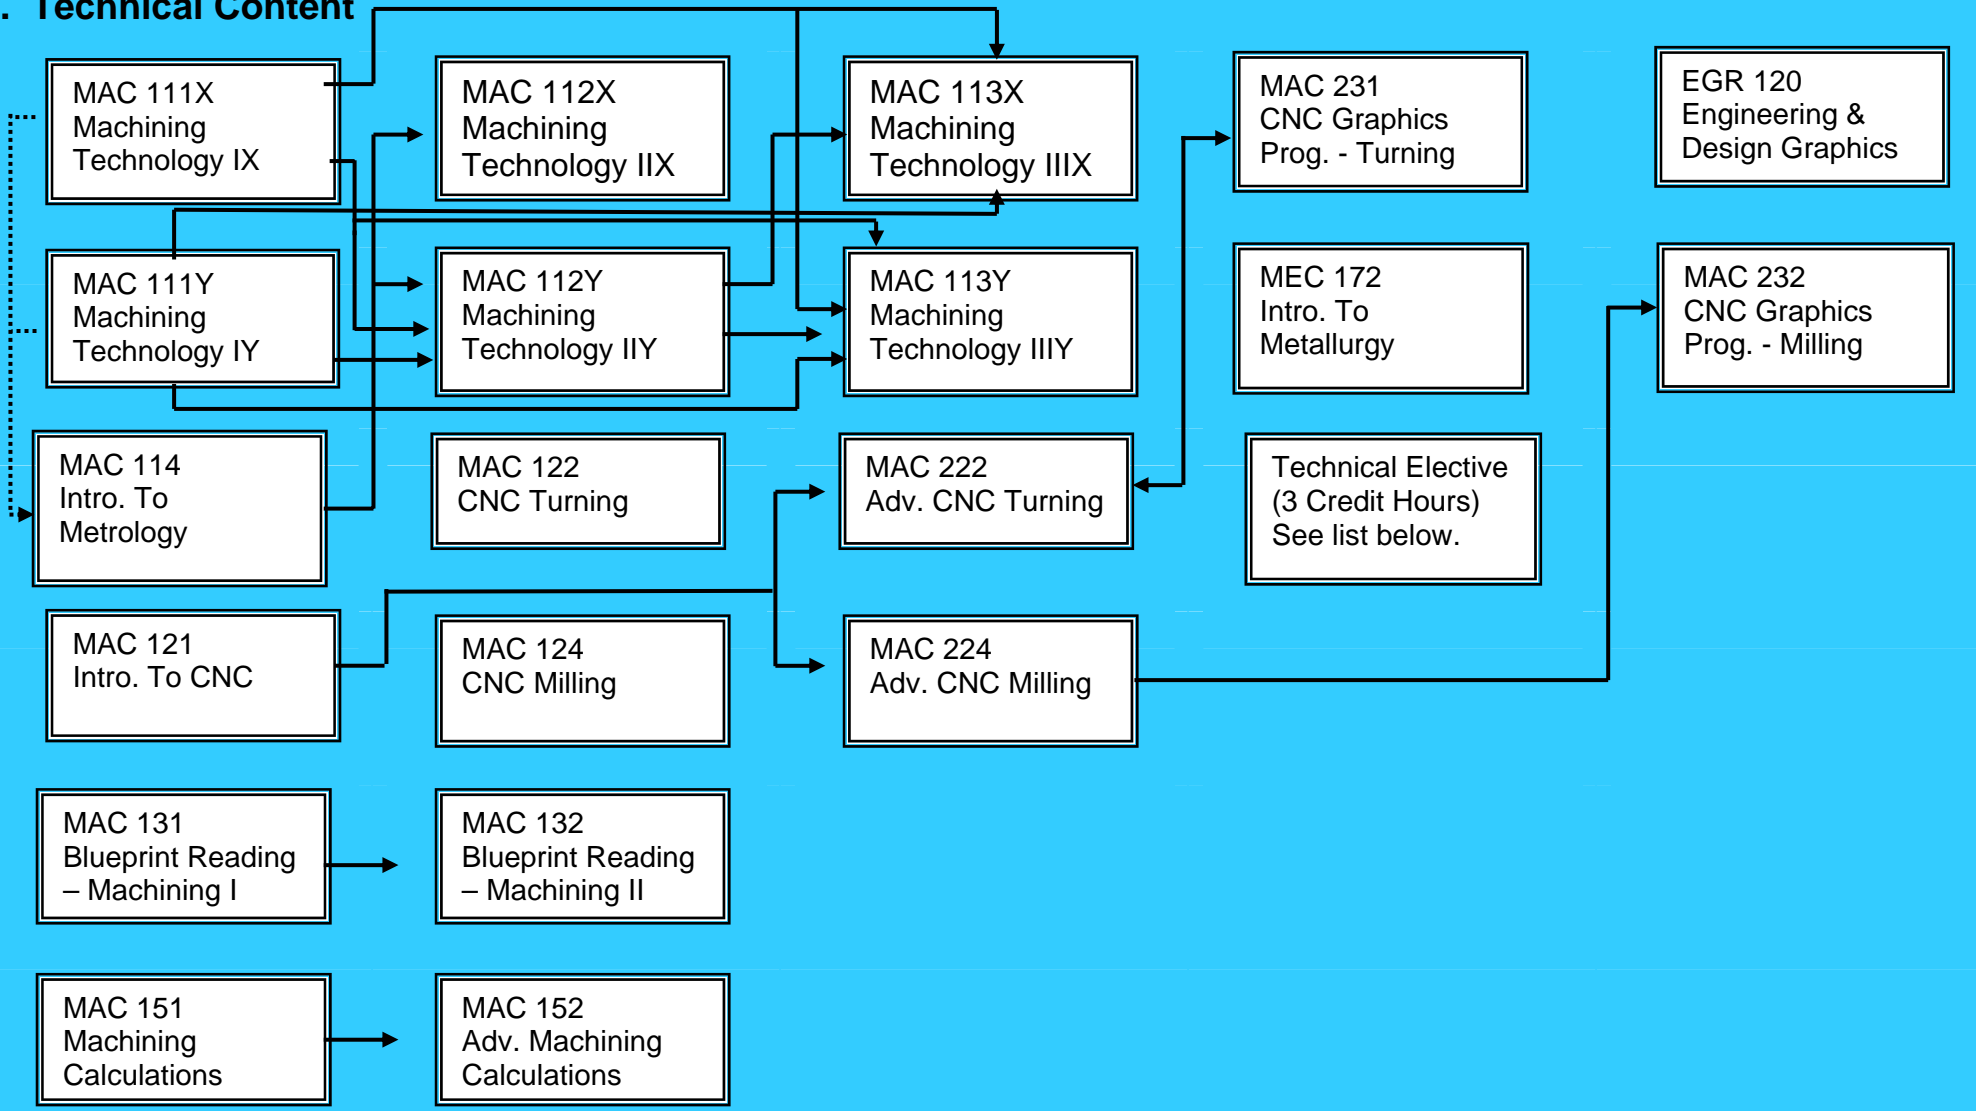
. Technical Content

MAC 111X
Machining
Technology IX

MAC 112X
Machining
Technology IIX

MAC 113X
Machining
Technology IIIX

MAC 231
CNC Graphics
Prog. - Turning

EGR 120
Engineering &
Design Graphics

MAC 111Y
Machining
Technology IY

MAC 112Y
Machining
Technology IIY

MAC 113Y
Machining
Technology IIIY

MEC 172
Intro. To
Metallurgy

MAC 232
CNC Graphics
Prog. - Milling

MAC 114
Intro. To
Metrology

MAC 122
CNC Turning

MAC 222
Adv. CNC Turning

Technical Elective
(3 Credit Hours)
See list below.

MAC 121
Intro. To CNC

MAC 124
CNC Milling

MAC 224
Adv. CNC Milling

MAC 131
Blueprint Reading
– Machining I

MAC 132
Blueprint Reading
– Machining II

MAC 151
Machining
Calculations

MAC 152
Adv. Machining
Calculations